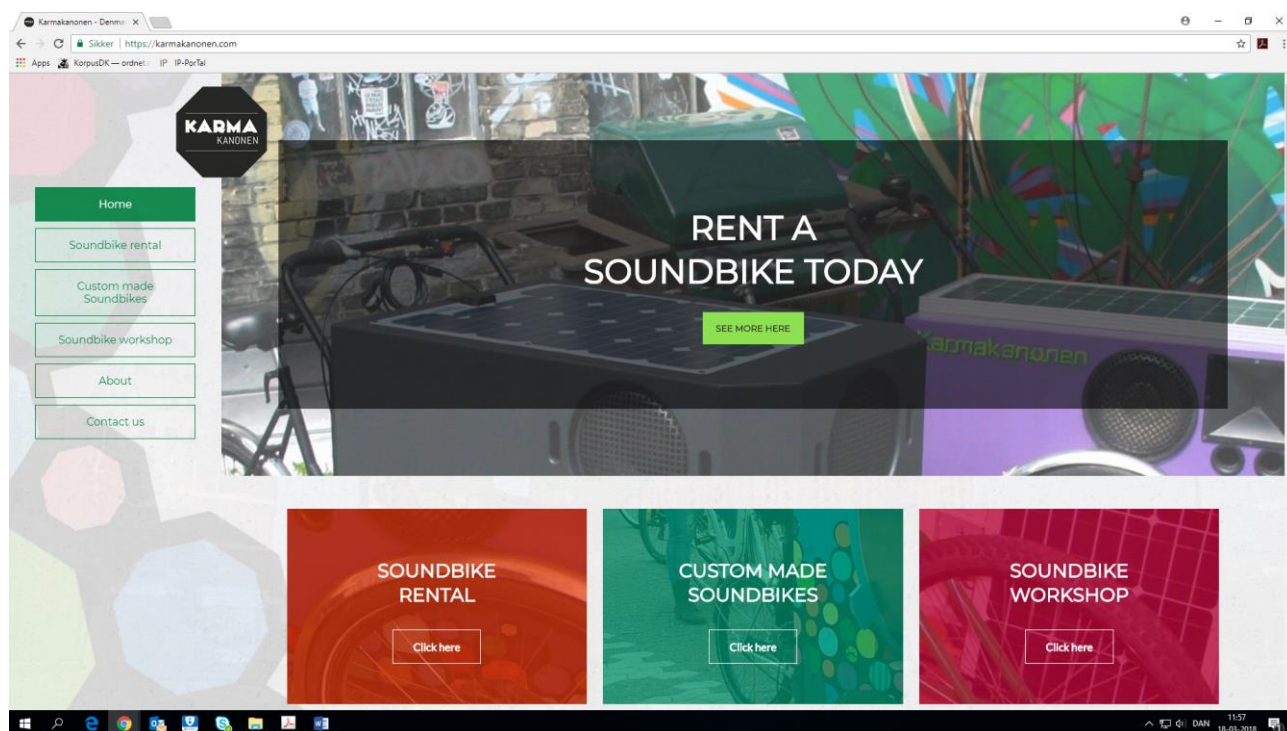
Karmakanonen - Denm: ×

Sikker | https://karmakanonen.com

Apps KorpusDK — ordnet IP IP-PorTal

KARMA KANONEN

Home

Soundbike rental

Custom made Soundbikes

Soundbike workshop

About

Contact us

RENT A SOUNDBIKE TODAY

SEE MORE HERE

Karmakanonen

SOUNDBIKE RENTAL

Click here

CUSTOM MADE SOUNDBIKES

Click here

SOUNDBIKE WORKSHOP

Click here

DAN 11:57 18-03-2018